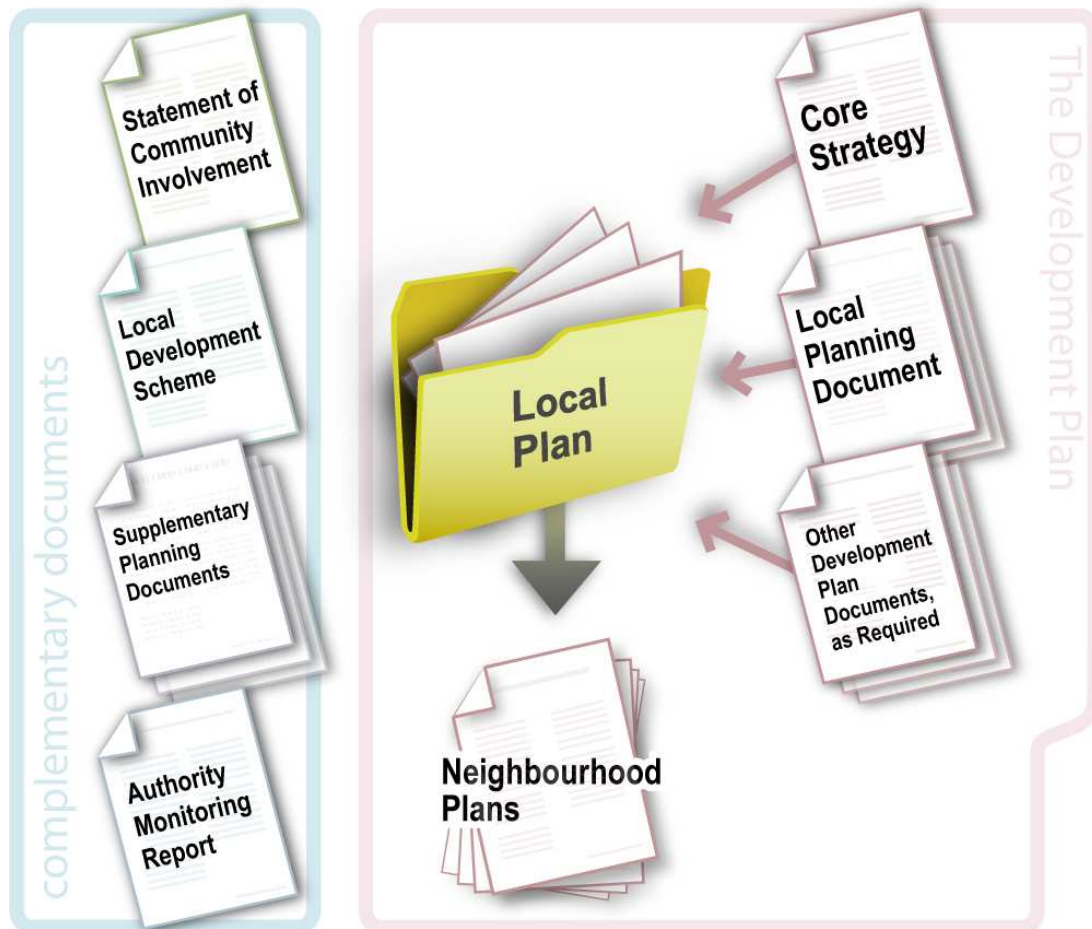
complementary documents

Statement of Community Involvement

Local Development Scheme

Supplementary Planning Documents

Authority Monitoring Report

The Development Plan

Core Strategy

Local Planning Document

Other Development Plan Documents, as Required

Local Plan

Neighbourhood Plans